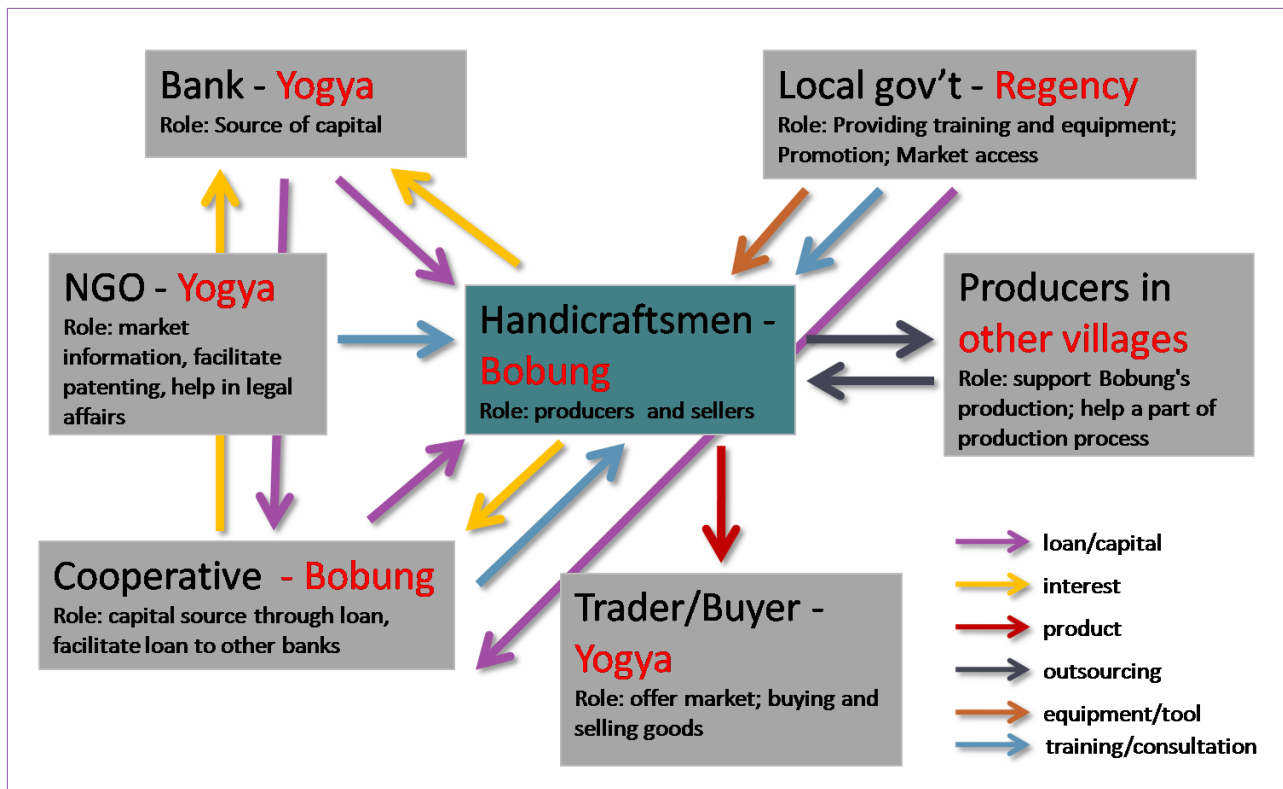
Bank - Yogya
Role: Source of capital

Local gov't - Regency
Role: Providing training and equipment; Promotion; Market access

NGO - Yogya
Role: market information, facilitate patenting, help in legal affairs

Handicraftsmen - Bobung
Role: producers and sellers

Producers in other villages
Role: support Bobung's production; help a part of production process

Cooperative - Bobung
Role: capital source through loan, facilitate loan to other banks

Trader/Buyer - Yogya
Role: offer market; buying and selling goods

loan/capital
interest
product
outsourcing
equipment/tool
training/consultation